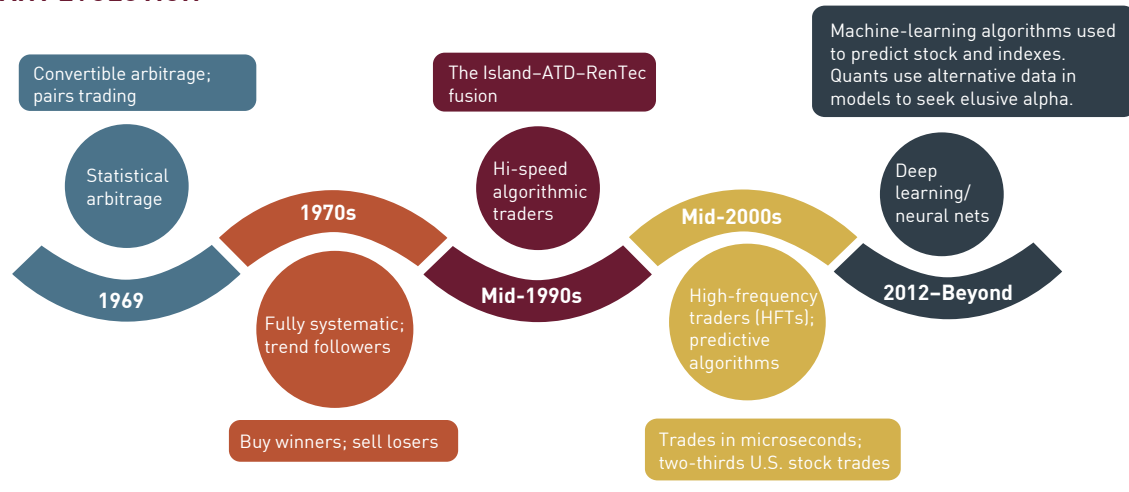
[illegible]

Convertible arbitrage; pairs trading

Statistical arbitrage

1969

1970s

Fully systematic; trend followers

Buy winners; sell losers

The Island–ATD–RenTec fusion

Hi-speed algorithmic traders

Mid-1990s

Mid-2000s

High-frequency traders (HFTs); predictive algorithms

Trades in microseconds; two-thirds U.S. stock trades

Machine-learning algorithms used to predict stock and indexes. Quants use alternative data in models to seek elusive alpha.

Deep learning/ neural nets

2012–Beyond